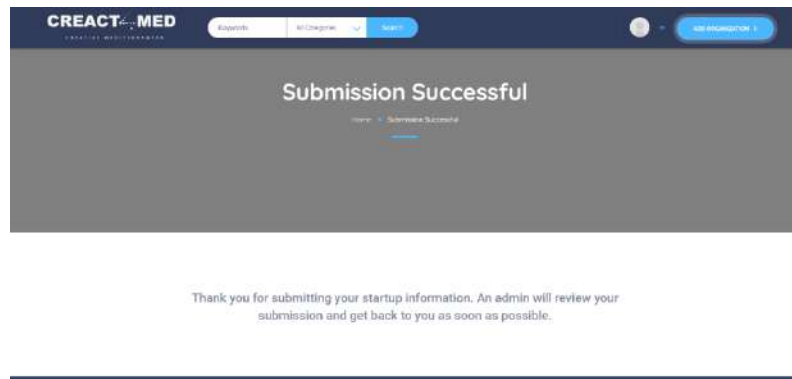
CREACT MED

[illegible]

Keywords

All Categories

Search

ADD ORGANIZATION

Submission Successful

Home • Submission Successful

Thank you for submitting your startup information. An admin will review your submission and get back to you as soon as possible.